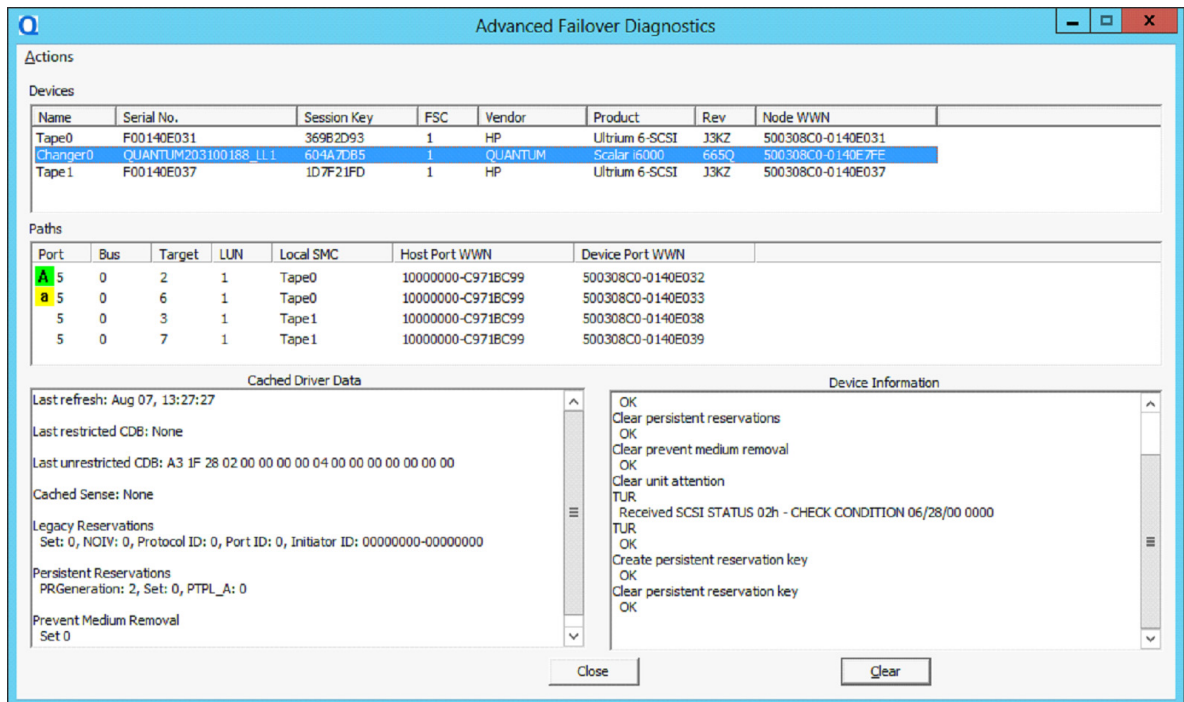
Advanced Failover Diagnostics

Actions

Devices

| Name | Serial No. | Session Key | FSC | Vendor | Product | Rev | Node WWN |
|---|---|---|---|---|---|---|---|
| Tape0 | F00140E031 | 369B2D93 | 1 | HP | Ultrium 6-SCSI | J3KZ | 500308C0-0140E031 |
| Changer0 | QUANTUM203100188_LL1 | 604A7DB5 | 1 | QUANTUM | Scalar i6000 | 665Q | 500308C0-0140E7FE |
| Tape1 | F00140E037 | 1D7F21FD | 1 | HP | Ultrium 6-SCSI | J3KZ | 500308C0-0140E037 |

Paths

| Port | Bus | Target | LUN | Local SMC | Host Port WWN | Device Port WWN |
|---|---|---|---|---|---|---|
| A 5 | 0 | 2 | 1 | Tape0 | 10000000-C971BC99 | 500308C0-0140E032 |
| a 5 | 0 | 6 | 1 | Tape0 | 10000000-C971BC99 | 500308C0-0140E033 |
| 5 | 0 | 3 | 1 | Tape1 | 10000000-C971BC99 | 500308C0-0140E038 |
| 5 | 0 | 7 | 1 | Tape1 | 10000000-C971BC99 | 500308C0-0140E039 |

Cached Driver Data

Last refresh: Aug 07, 13:27:27

Last restricted CDB: None

Last unrestricted CDB: A3 1F 28 02 00 00 00 00 04 00 00 00 00 00 00 00

Cached Sense: None

Legacy Reservations
Set: 0, NOIV: 0, Protocol ID: 0, Port ID: 0, Initiator ID: 00000000-00000000

Persistent Reservations
PRGeneration: 2, Set: 0, PTPL_A: 0

Prevent Medium Removal
Set 0

Device Information

OK
Clear persistent reservations
OK
Clear prevent medium removal
OK
Clear unit attention
TUR
Received SCSI STATUS 02h - CHECK CONDITION 06/28/00 0000
TUR
OK
Create persistent reservation key
OK
Clear persistent reservation key
OK

Close

Clear